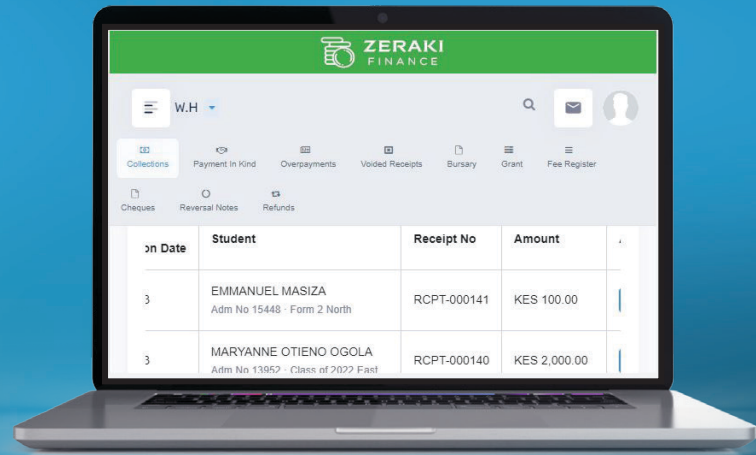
ZERAKI
FINANCE

W.H

Collections
Payment In Kind
Overpayments
Voided Receipts
Bursary
Grant
Fee Register
Cheques
Reversal Notes
Refunds

| on Date | Student | Receipt No | Amount |
|---|---|---|---|
| 3 | EMMANUEL MASIZA<br>Adm No 15448 · Form 2 North | RCPT-000141 | KES 100.00 |
| 3 | MARYANNE OTIENO OGOLA<br>Adm No 13952 · Class of 2022 East | RCPT-000140 | KES 2,000.00 |